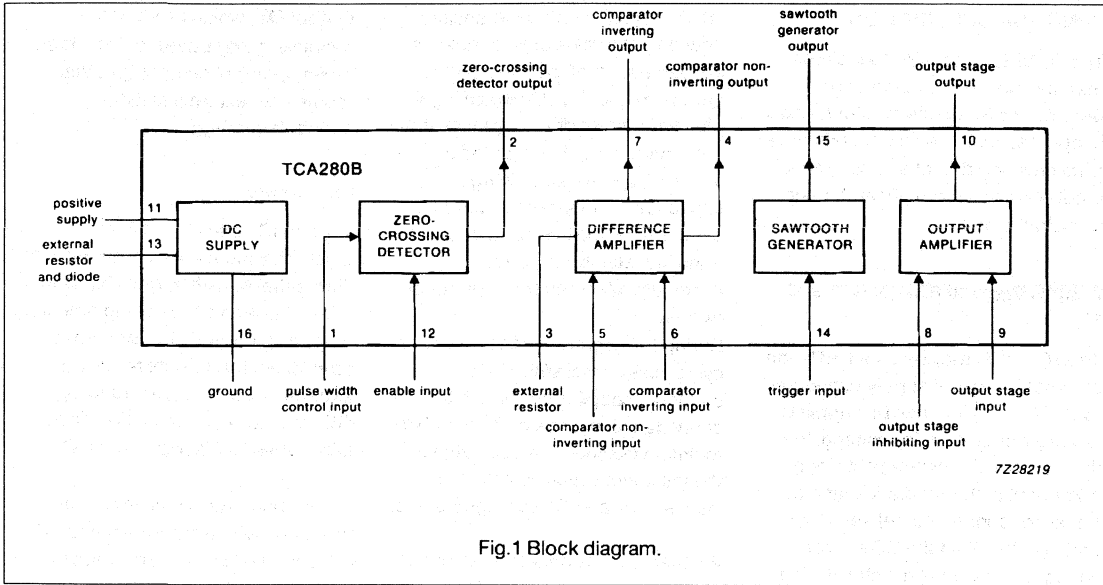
comparator inverting output

sawtooth generator output

zero-crossing detector output

comparator non-inverting output

output stage output

2

7

4

15

10

TCA280B

positive supply

11

DC SUPPLY

ZERO-CROSSING DETECTOR

DIFFERENCE AMPLIFIER

SAWTOOTH GENERATOR

OUTPUT AMPLIFIER

external resistor and diode

13

16

1

12

3

5

6

14

8

9

ground

pulse width control input

enable input

external resistor

comparator non-inverting input

comparator inverting input

trigger input

output stage inhibiting input

output stage input

7Z28219

Fig.1 Block diagram.